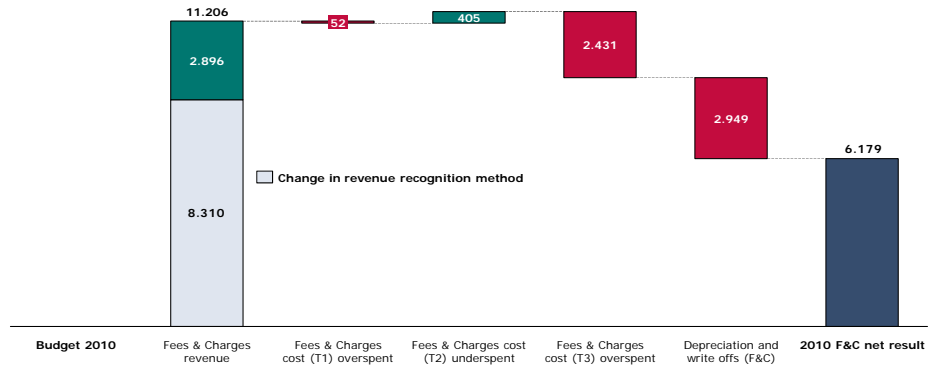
11.206

2.896

8.310

Change in revenue recognition method

52

405

2.431

2.949

6.179

Budget 2010

Fees & Charges revenue

Fees & Charges cost (T1) overspent

Fees & Charges cost (T2) underspent

Fees & Charges cost (T3) overspent

Depreciation and write offs (F&C)

2010 F&C net result